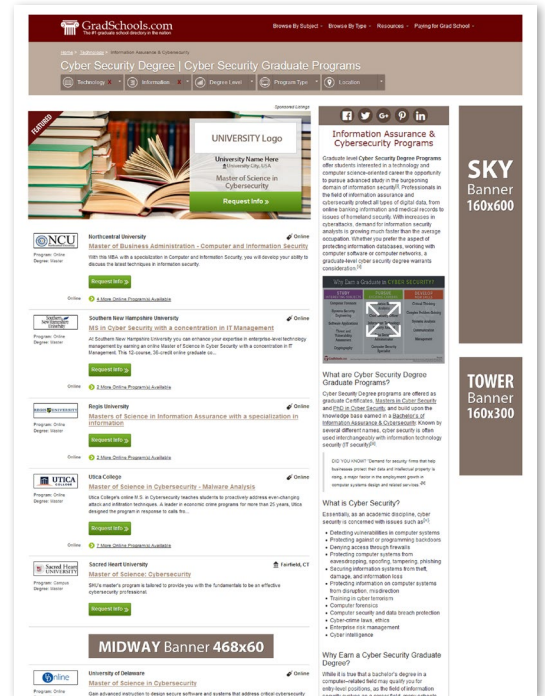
GradSchools.com
The #1 graduate school directory in the nation

Browse By Subject · Browse By Type · Resources · Paying for Grad School

Home > Technology > Information Assurance & Cybersecurity

Cyber Security Degree | Cyber Security Graduate Programs

Technology · Information · Degree Level · Program Type · Location

Sponsored Listings

FEATURED

UNIVERSITY Logo

University Name Here
University City, USA

Master of Science in Cybersecurity

Request Info »

NCU
Northcentral University
Online
Master of Business Administration - Computer and Information Security
Program: Online
Degree: Master
With this MBA with a specialization in Computer and Information Security, you will develop your ability to discuss the latest techniques in information security.
Request Info »
Online 4 More Online Program(s) Available

Southern New Hampshire University
Southern New Hampshire University
Online
MS in Cyber Security with a concentration in IT Management
Program: Online
Degree: Master
At Southern New Hampshire University you can enhance your expertise in enterprise-level technology management by earning an online Master of Science in Cyber Security with a concentration in IT Management. This 12-course, 36-credit online graduate co...
Request Info »
Online 2 More Online Program(s) Available

REGIS UNIVERSITY
Regis University
Online
Master of Science in Information Assurance with a specialization in Information
Program: Online
Degree: Master
Request Info »
Online 3 More Online Program(s) Available

UTICA COLLEGE
Utica College
Online
Master of Science in Cybersecurity - Malware Analysis
Program: Online
Degree: Master
Utica College's online M.S. in Cybersecurity teaches students to proactively address ever-changing attack and exfiltration techniques. A leader in economic crime programs for more than 25 years, Utica designed the program in response to calls fro...
Request Info »
Online 2 More Online Program(s) Available

Sacred Heart UNIVERSITY
Sacred Heart University
Fairfield, CT
Master of Science: Cybersecurity
Program: Campus
Degree: Master
SHU's master's program is tailored to provide you with the fundamentals to be an effective cybersecurity professional.
Request Info »

MIDWAY Banner 468x60

Online
University of Delaware
Online
Master of Science in Cybersecurity
Program: Online
Gain advanced instruction to design secure software and systems that address critical cybersecurity

Information Assurance & Cybersecurity Programs

Graduate level Cyber Security Degree Programs offer students interested in a technology and computer science-oriented career the opportunity to pursue advanced study in the burgeoning domain of information security[i]. Professionals in the field of information assurance and cybersecurity protect all types of digital data, from online banking information and medical records to issues of homeland security. With increases in cyberattacks, demand for information security analysts is growing much faster than the average occupation. Whether you prefer the aspect of protecting information databases, working with computer software or computer networks, a graduate-level cyber security degree warrants consideration.[ii]

Why Get a Graduate in CYBER SECURITY?

What are Cyber Security Degree Graduate Programs?

Cyber Security Degree programs are offered as graduate Certificates, Masters in Cyber Security and PhD in Cyber Security, and build upon the knowledge base earned in a Bachelor's of Information Assurance & Cybersecurity. Known by several different names, cyber security is often used interchangeably with information technology security (IT security)[iii].

DID YOU KNOW? "Demand for security firms that help businesses protect their data and intellectual property is rising, a major factor in the employment growth of computer systems design and related services."[iv]

What is Cyber Security?

Essentially, as an academic discipline, cyber security is concerned with issues such as[v]:
- Detecting vulnerabilities in computer systems
- Protecting against or programming backdoors
- Denying access through firewalls
- Protecting computer systems from eavesdropping, spoofing, tampering, phishing
- Securing information systems from theft, damage, and information loss
- Protecting information on computer systems from disruption, misdirection
- Training in cyber terrorism
- Computer forensics
- Computer security and data breach protection
- Cyber-crime laws, ethics
- Enterprise risk management
- Cyber intelligence

Why Earn a Cyber Security Graduate Degree?

While it is true that a bachelor's degree in a computer-related field may qualify you for entry-level positions, as the field of information

SKY Banner 160x600

TOWER Banner 160x300